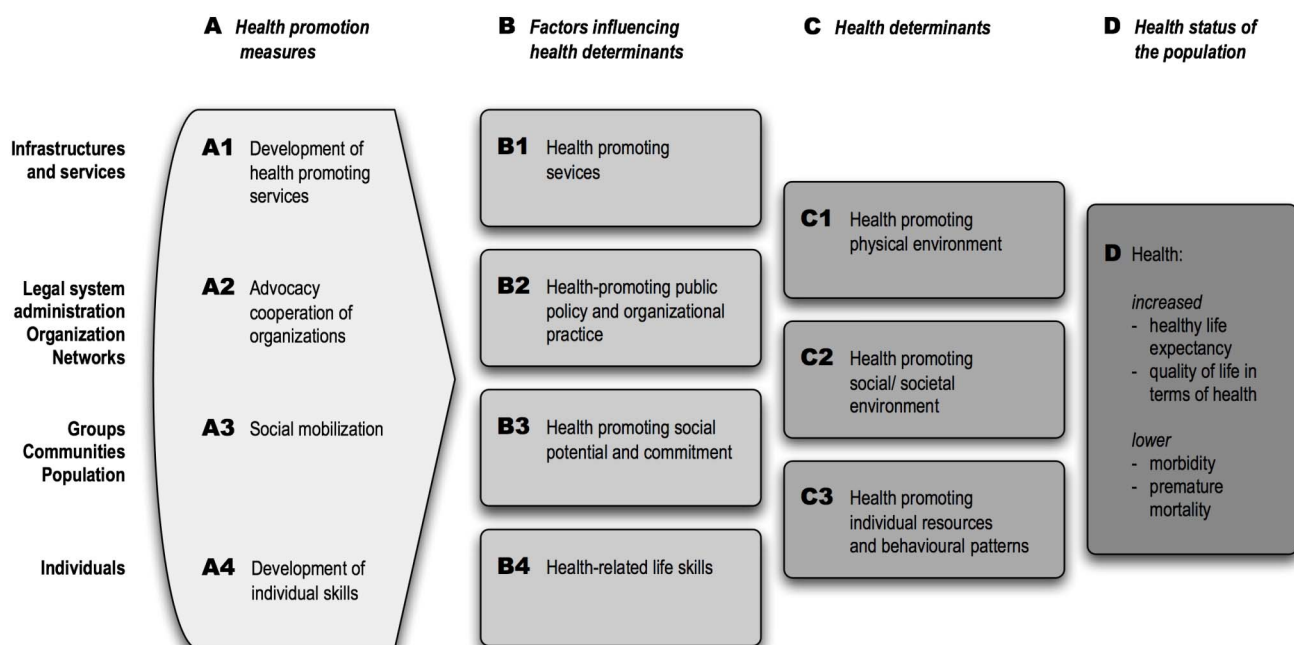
**A** *Health promotion measures*

**B** *Factors influencing health determinants*

**C** *Health determinants*

**D** *Health status of the population*

**Infrastructures and services**

**A1** Development of health promoting services

**B1** Health promoting sevices

**C1** Health promoting physical environment

**D** Health:

*increased*
- healthy life expectancy
- quality of life in terms of health

*lower*
- morbidity
- premature mortality

**Legal system administration Organization Networks**

**A2** Advocacy cooperation of organizations

**B2** Health-promoting public policy and organizational practice

**C2** Health promoting social/ societal environment

**Groups Communities Population**

**A3** Social mobilization

**B3** Health promoting social potential and commitment

**C3** Health promoting individual resources and behavioural patterns

**Individuals**

**A4** Development of individual skills

**B4** Health-related life skills